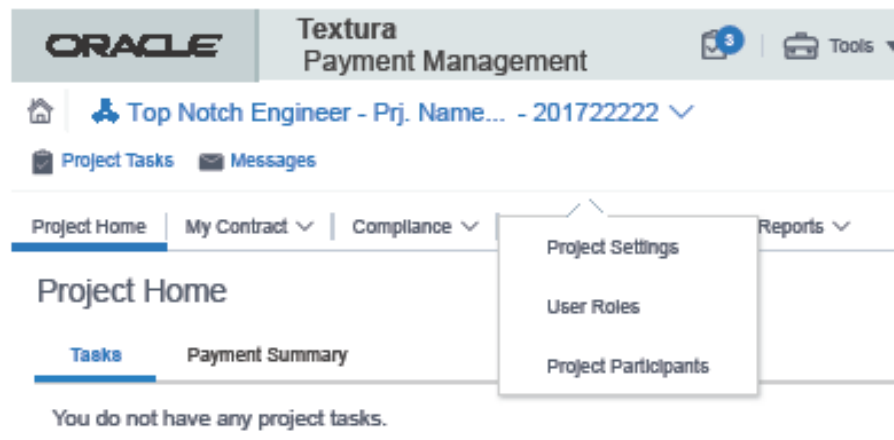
ORACLE

Textura
Payment Management

3

Tools

Top Notch Engineer - Prj. Name... - 201722222

Project Tasks Messages

Project Home My Contract Compliance Reports

Project Settings

User Roles

Project Participants

Project Home

Tasks Payment Summary

You do not have any project tasks.